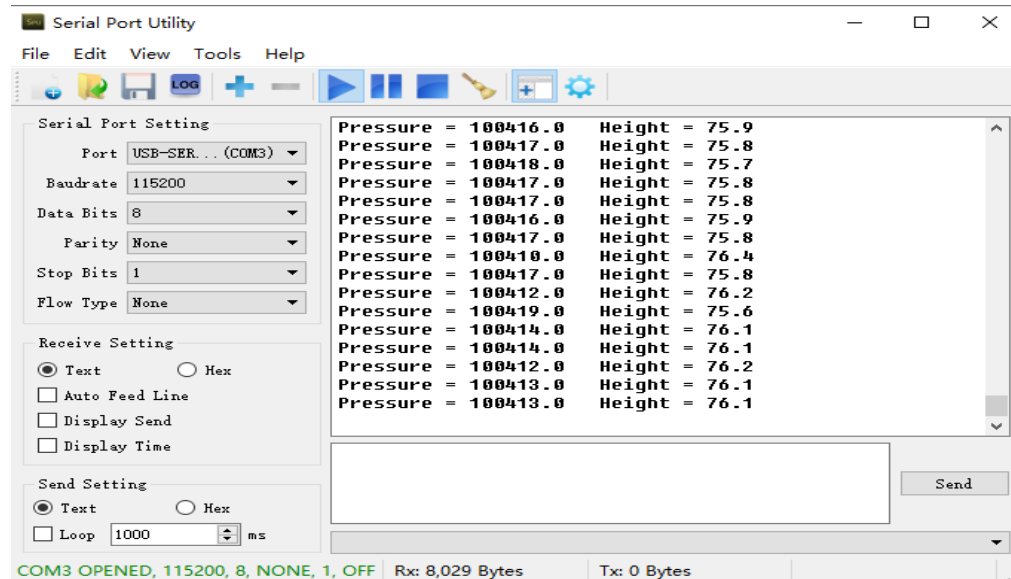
Serial Port Utility

File Edit View Tools Help

LOG

Serial Port Setting

Port USB-SER...(COM3)

Baudrate 115200

Data Bits 8

Parity None

Stop Bits 1

Flow Type None

Receive Setting

Text Hex

Auto Feed Line

Display Send

Display Time

Send Setting

Text Hex

Loop 1000 ms

Pressure = 100416.0 Height = 75.9
Pressure = 100417.0 Height = 75.8
Pressure = 100418.0 Height = 75.7
Pressure = 100417.0 Height = 75.8
Pressure = 100417.0 Height = 75.8
Pressure = 100416.0 Height = 75.9
Pressure = 100417.0 Height = 75.8
Pressure = 100410.0 Height = 76.4
Pressure = 100417.0 Height = 75.8
Pressure = 100412.0 Height = 76.2
Pressure = 100419.0 Height = 75.6
Pressure = 100414.0 Height = 76.1
Pressure = 100414.0 Height = 76.1
Pressure = 100412.0 Height = 76.2
Pressure = 100413.0 Height = 76.1
Pressure = 100413.0 Height = 76.1

Send

COM3 OPENED, 115200, 8, NONE, 1, OFF Rx: 8,029 Bytes Tx: 0 Bytes